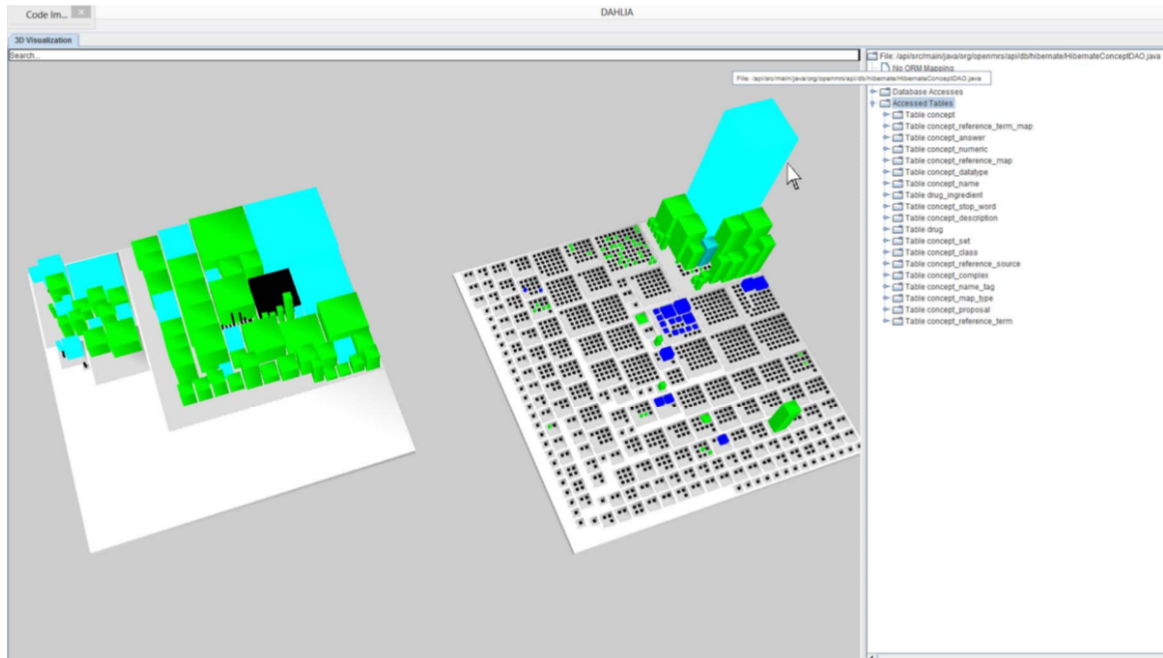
Code Im...

DAHLIA

3D Visualization

Search...

File: /api/src/main/java/org/openmrs/api/db/hibernate/HibernateConceptDAO.java

No ORM Mapping

File: /api/src/main/java/org/openmrs/api/db/hibernate/HibernateConceptDAO.java

Database Accesses
Accessed Tables
Table concept
Table concept_reference_term_map
Table concept_answer
Table concept_numeric
Table concept_reference_map
Table concept_datatype
Table concept_name
Table drug_ingredient
Table concept_stop_word
Table concept_description
Table drug
Table concept_set
Table concept_class
Table concept_reference_source
Table concept_complex
Table concept_name_tag
Table concept_map_type
Table concept_proposal
Table concept_reference_term